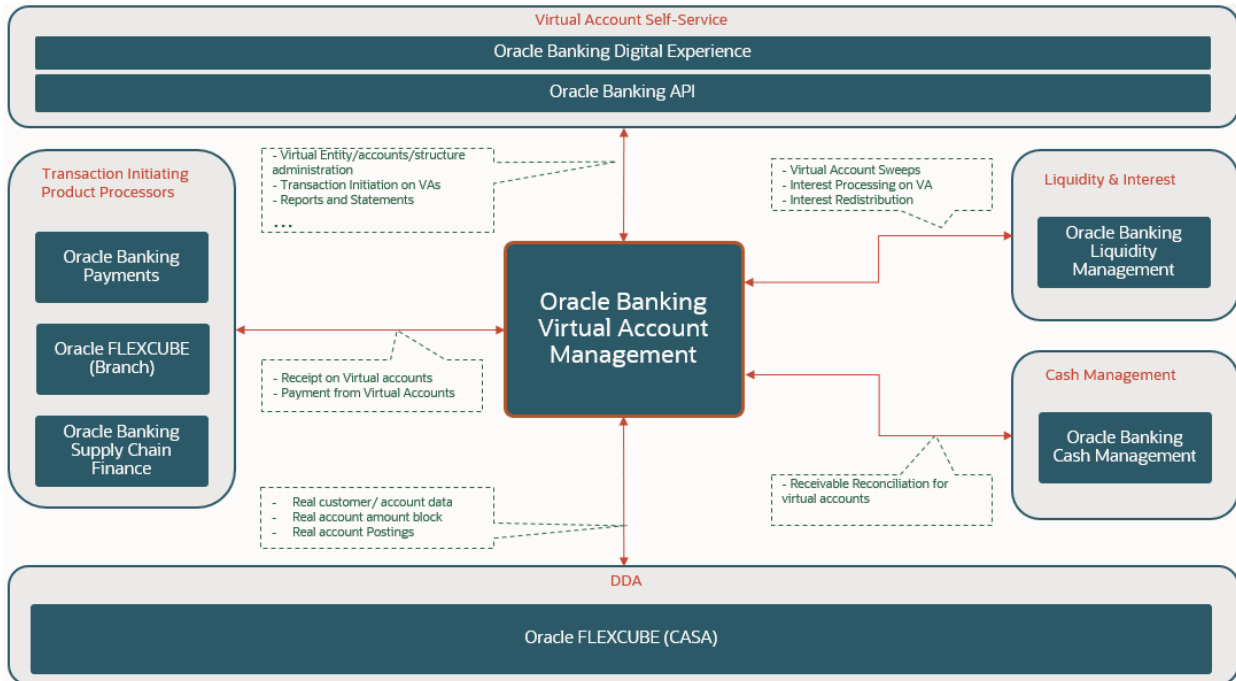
Virtual Account Self-Service

Oracle Banking Digital Experience

Oracle Banking API

- Virtual Entity/accounts/structure administration
- Transaction Initiation on VAs
- Reports and Statements
...

- Virtual Account Sweeps
- Interest Processing on VA
- Interest Redistribution

Transaction Initiating Product Processors

Oracle Banking Payments

Oracle FLEXCUBE (Branch)

Oracle Banking Supply Chain Finance

Oracle Banking Virtual Account Management

Liquidity & Interest

Oracle Banking Liquidity Management

Cash Management

Oracle Banking Cash Management

- Receipt on Virtual accounts
- Payment from Virtual Accounts

- Receivable Reconciliation for virtual accounts

- Real customer/ account data
- Real account amount block
- Real account Postings

DDA

Oracle FLEXCUBE (CASA)